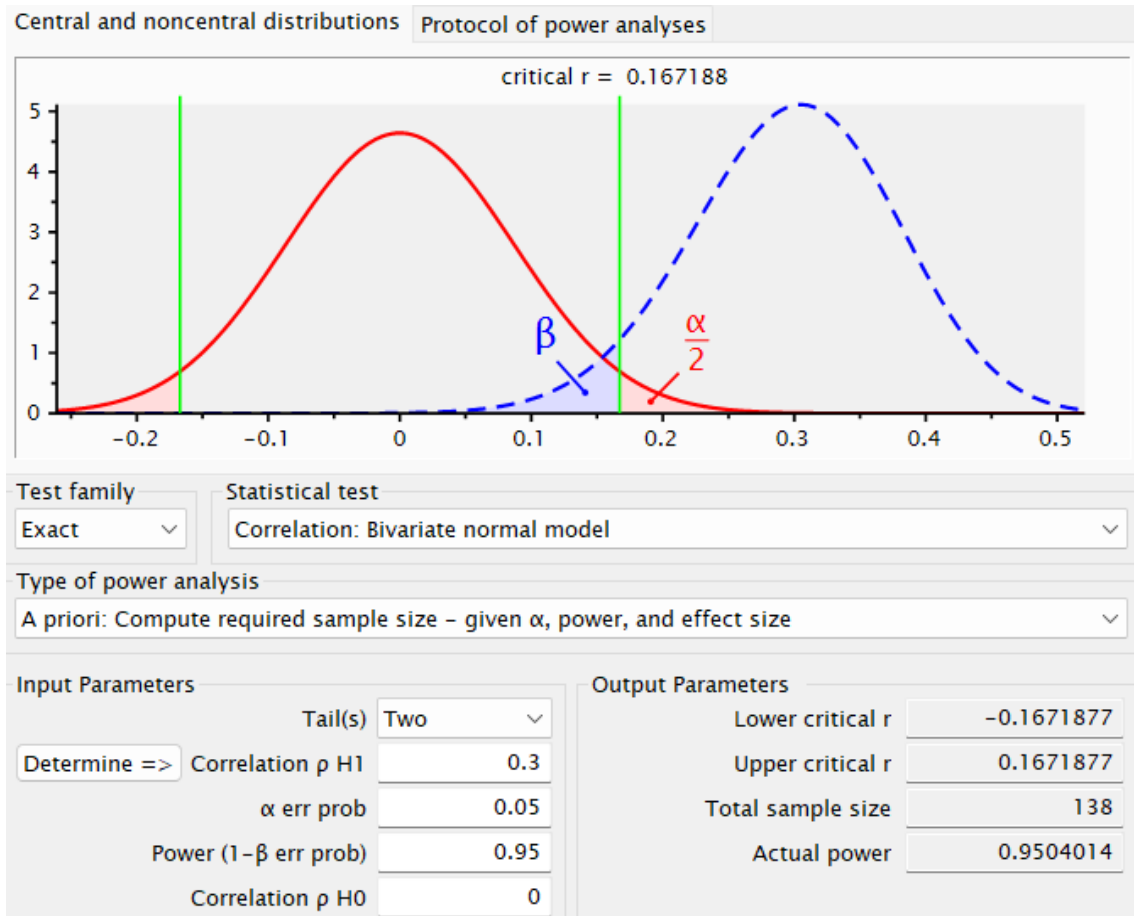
Central and noncentral distributions | Protocol of power analyses

critical r = 0.167188

5
4
3
2
1
0

β

$\frac{\alpha}{2}$

−0.2 −0.1 0 0.1 0.2 0.3 0.4 0.5

Test family
Exact

Statistical test
Correlation: Bivariate normal model

Type of power analysis
A priori: Compute required sample size – given α, power, and effect size

Input Parameters

| | |
|---|---|
| Tail(s) | Two |
| Determine => Correlation ρ H1 | 0.3 |
| α err prob | 0.05 |
| Power (1−β err prob) | 0.95 |
| Correlation ρ H0 | 0 |

Output Parameters

| | |
|---|---|
| Lower critical r | −0.1671877 |
| Upper critical r | 0.1671877 |
| Total sample size | 138 |
| Actual power | 0.9504014 |